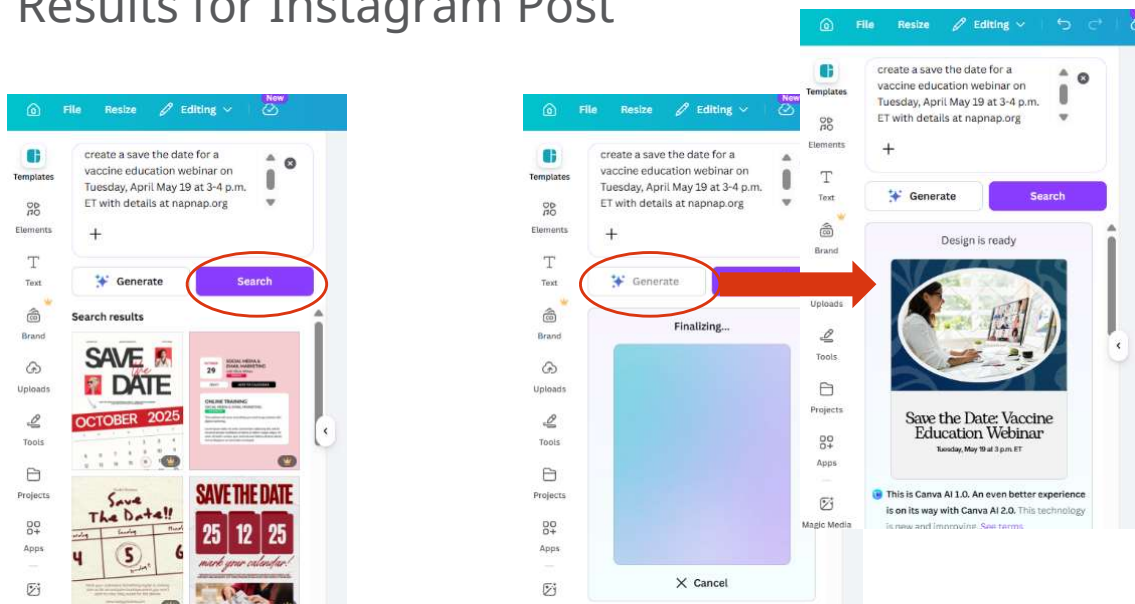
Results for Instagram Post

File Resize Editing New

Templates
Elements
Text
Brand
Uploads
Tools
Projects
Apps

create a save the date for a vaccine education webinar on Tuesday, April May 19 at 3-4 p.m. ET with details at napnap.org

+

Generate Search

Search results

SAVE the DATE OCTOBER 2025

OCTOBER 29 SOCIAL MEDIA & EMAIL MARKETING ONLINE TRAINING

Save The Date!! 4 5 6

SAVE THE DATE 25 12 25 mark your calendar!

File Resize Editing New

Templates
Elements
Text
Brand
Uploads
Tools
Projects
Apps

create a save the date for a vaccine education webinar on Tuesday, April May 19 at 3-4 p.m. ET with details at napnap.org

+

Generate

Finalizing...

Cancel

File Resize Editing

Templates
Elements
Text
Brand
Uploads
Tools
Projects
Apps
Magic Media

create a save the date for a vaccine education webinar on Tuesday, April May 19 at 3-4 p.m. ET with details at napnap.org

+

Generate Search

Design is ready

Save the Date: Vaccine Education Webinar
Tuesday, May 19 at 3 p.m. ET

This is Canva AI 1.0. An even better experience is on its way with Canva AI 2.0. This technology is new and improving. See terms